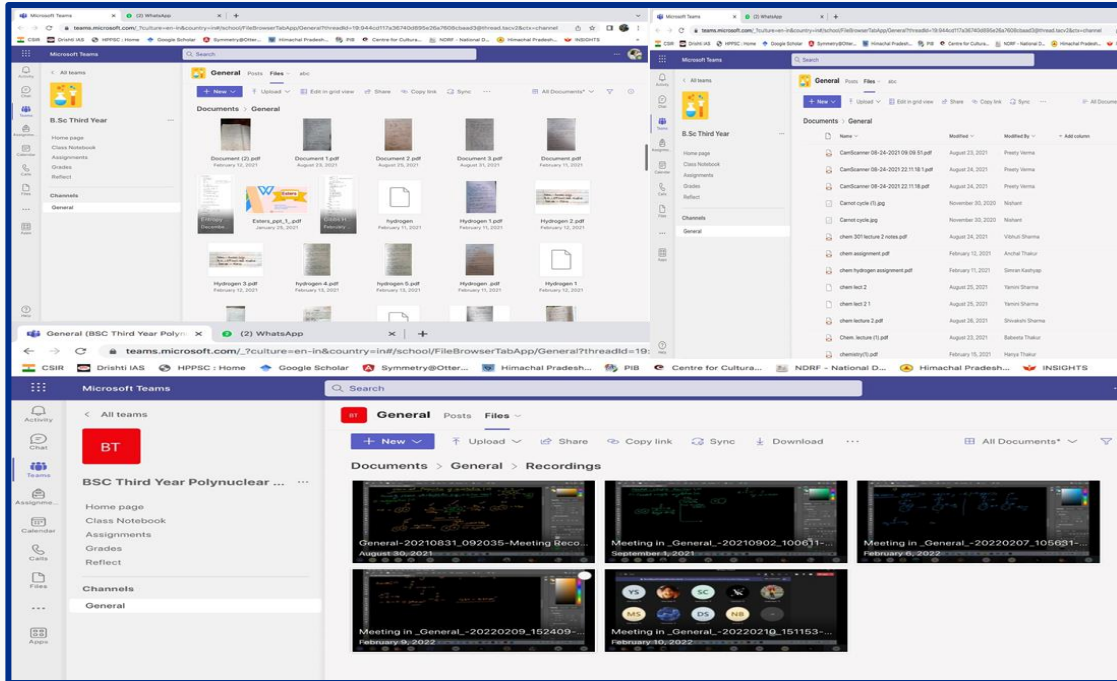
Microsoft Teams (2) WhatsApp

teams.microsoft.com/_?culture=en-in&country=in#/school/FileBrowserTabApp/General?threadId=19:944cd17a36740d895e26a7608cbaad3@thread.tacv2&ctx=channel

CSIR Drishti IAS HPPSC : Home Google Scholar Symmetry@Otter... Himachal Pradesh... PIB Centre for Cultura... NDRF - National D... Himachal Pradesh... INSIGHTS

Microsoft Teams

Search

Activity Chat Teams Assignments Calendar Calls Files Apps Help

All teams

B.Sc Third Year

Home page
Class Notebook
Assignments
Grades
Reflect

Channels
General

General Posts Files abc

+ New Upload Edit in grid view Share Copy link Sync All Documents*

Documents > General

Document (2).pdf February 12, 2021
Document 1.pdf August 25, 2021
Document 2.pdf August 25, 2021
Document 3.pdf August 31, 2021
Document.pdf February 11, 2021
Entropy Decembe...
Esters_ppt_1_.pdf January 25, 2021
Oxide in... February...
hydrogen February 11, 2021
Hydrogen 1.pdf February 11, 2021
Hydrogen 2.pdf February 12, 2021
Hydrogen 3.pdf February 12, 2021
hydrogen 4.pdf February 12, 2021
hydrogen 5.pdf February 12, 2021
Hydrogen .pdf February 11, 2021
Hydrogen 1 February 11, 2021

Microsoft Teams (2) WhatsApp

teams.microsoft.com/_?culture=en-in&country=in#/school/FileBrowserTabApp/General?threadId=19:944cd17a36740d895e26a7608cbaad3@thread.tacv2&ctx=channel

All teams

B.Sc Third Year

Home page
Class Notebook
Assignments
Grades
Reflect

Channels
General

General Posts Files abc

+ New Upload Edit in grid view Share Copy link Sync All Documents

Documents > General

| Name | Modified | Modified By | + Add column |
|---|---|---|---|
| CamScanner 08-24-2021 09.09.51.pdf | August 23, 2021 | Preety Verma | |
| CamScanner 08-24-2021 22.11.18.1.pdf | August 24, 2021 | Preety Verma | |
| CamScanner 08-24-2021 22.11.18.pdf | August 24, 2021 | Preety Verma | |
| Carnot cycle (1).jpg | November 30, 2020 | Nishant | |
| Carnot cycle.jpg | November 30, 2020 | Nishant | |
| chem 301 lecture 2 notes.pdf | August 24, 2021 | Vibhuti Sharma | |
| chem assignment.pdf | February 12, 2021 | Anchal Thakur | |
| chem hydrogen assignment.pdf | February 11, 2021 | Simran Kashyap | |
| chem lect 2 | August 25, 2021 | Yamini Sharma | |
| chem lect 2 1 | August 25, 2021 | Yamini Sharma | |
| chem lecture 2.pdf | August 28, 2021 | Shivakshi Sharma | |
| Chem. lecture (1).pdf | August 23, 2021 | Babeeta Thakur | |
| chemistry(1).pdf | February 15, 2021 | Hanya Thakur | |

General (BSC Third Year Polynu... (2) WhatsApp

teams.microsoft.com/_?culture=en-in&country=in#/school/FileBrowserTabApp/General?threadId=19:

CSIR Drishti IAS HPPSC : Home Google Scholar Symmetry@Otter... Himachal Pradesh... PIB Centre for Cultura... NDRF - National D... Himachal Pradesh... INSIGHTS

Microsoft Teams

Search

Activity Chat Teams Assignme... Calendar Calls Files ... Apps

All teams

BT

BSC Third Year Polynuclear ...

Home page
Class Notebook
Assignments
Grades
Reflect

Channels
General

BT General Posts Files

+ New Upload Share Copy link Sync Download ... All Documents*

Documents > General > Recordings

General-20210831_092035-Meeting Reco... August 30, 2021
Meeting in _General_-20210902_100611-... September 1, 2021
Meeting in _General_-20220207_105631-... February 6, 2022
Meeting in _General_-20220209_152409-... February 9, 2022
YS SC MS DS NB
Meeting in _General_-20220210_151153-... February 10, 2022